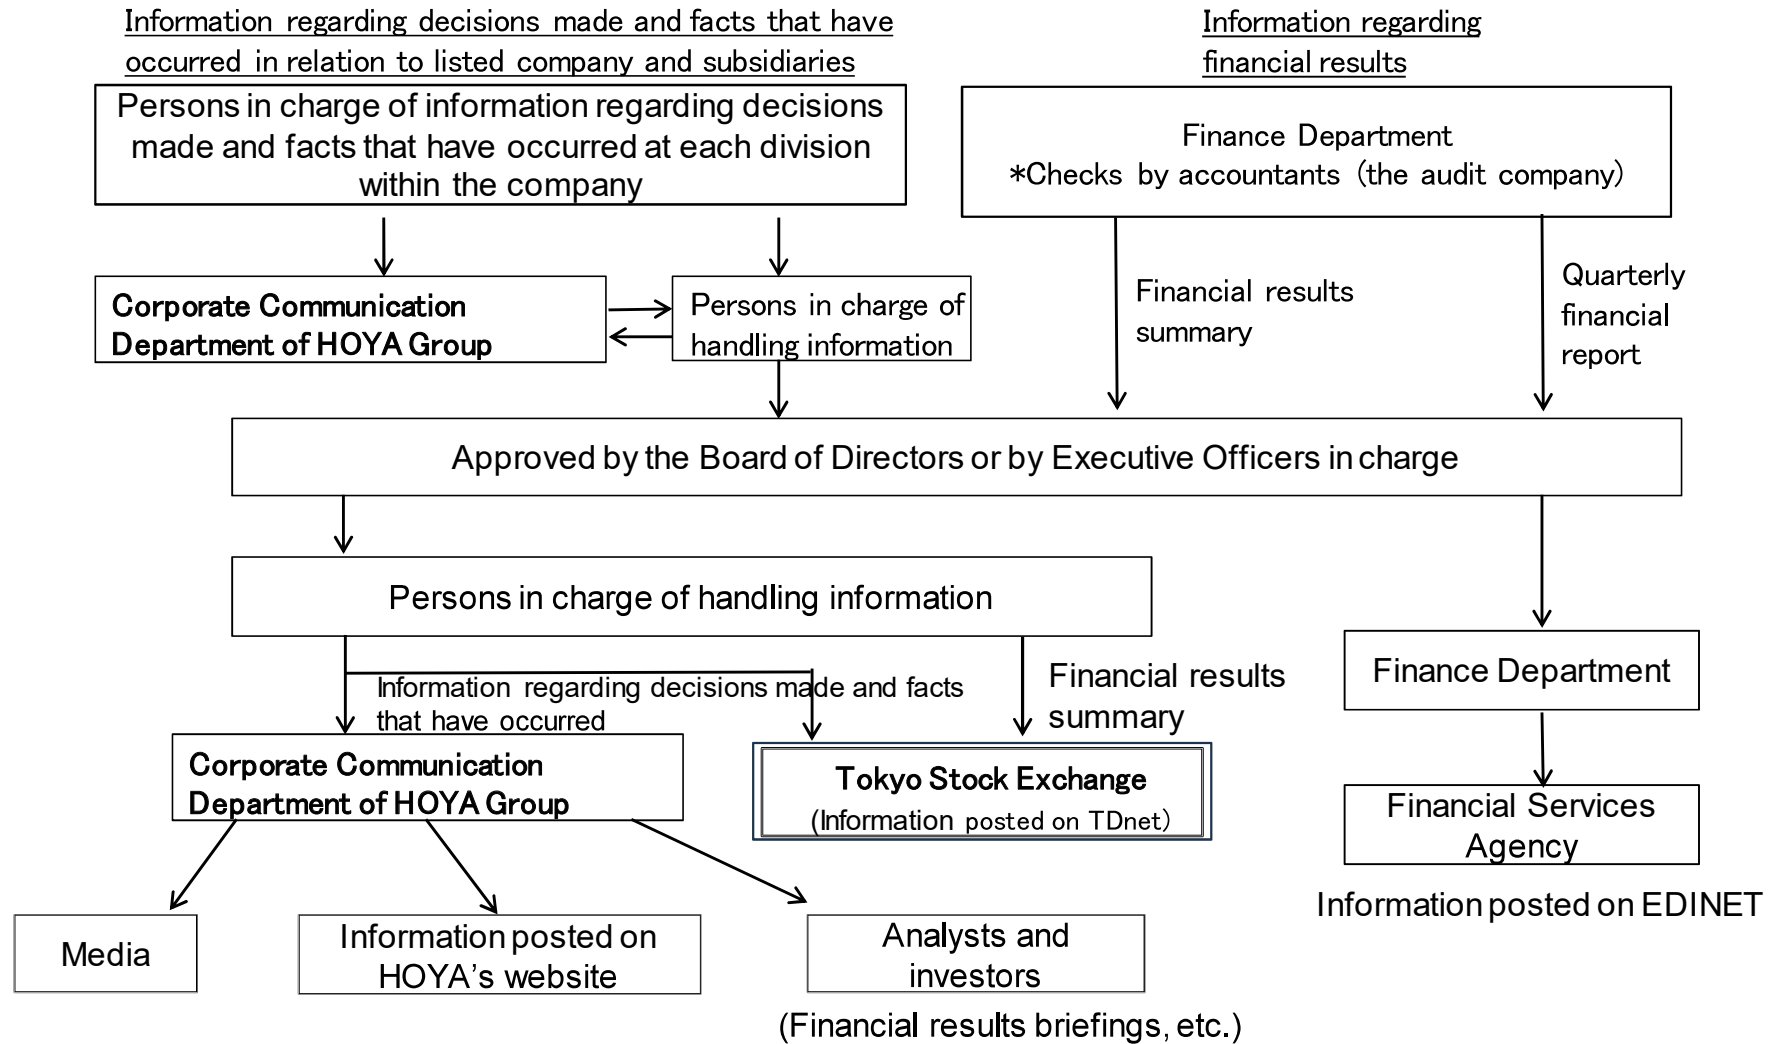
Information regarding decisions made and facts that have occurred in relation to listed company and subsidiaries

Information regarding financial results

Persons in charge of information regarding decisions made and facts that have occurred at each division within the company

Finance Department
*Checks by accountants (the audit company)

Corporate Communication Department of HOYA Group

Persons in charge of handling information

Financial results summary

Quarterly financial report

Approved by the Board of Directors or by Executive Officers in charge

Persons in charge of handling information

Information regarding decisions made and facts that have occurred

Financial results summary

Finance Department

Corporate Communication Department of HOYA Group

Tokyo Stock Exchange
(Information posted on TDnet)

Financial Services Agency

Information posted on EDINET

Media

Information posted on HOYA's website

Analysts and investors

(Financial results briefings, etc.)